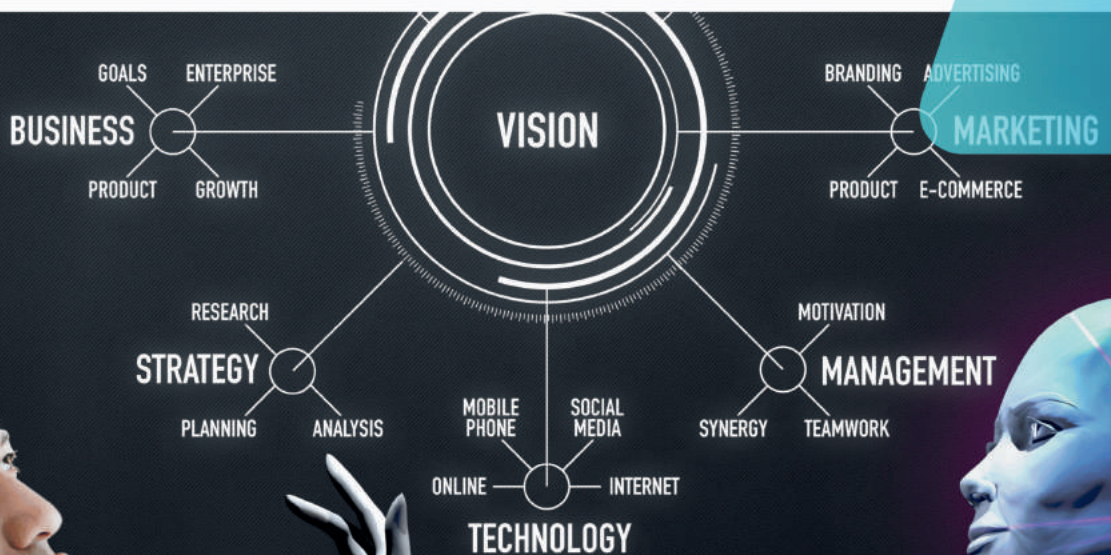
GOALS
ENTERPRISE
BUSINESS
PRODUCT
GROWTH

VISION

BRANDING
ADVERTISING
MARKETING
PRODUCT
E-COMMERCE

RESEARCH
STRATEGY
PLANNING
ANALYSIS

MOTIVATION
MANAGEMENT
SYNERGY
TEAMWORK

MOBILE PHONE
SOCIAL MEDIA
ONLINE
INTERNET
TECHNOLOGY